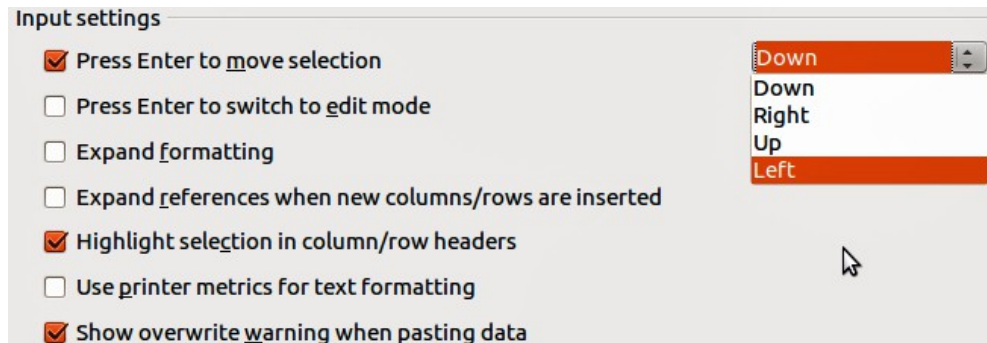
Input settings

Press Enter to move selection

Down

Down
Right
Up
Left

Press Enter to switch to edit mode

Expand formatting

Expand references when new columns/rows are inserted

Highlight selection in column/row headers

Use printer metrics for text formatting

Show overwrite warning when pasting data